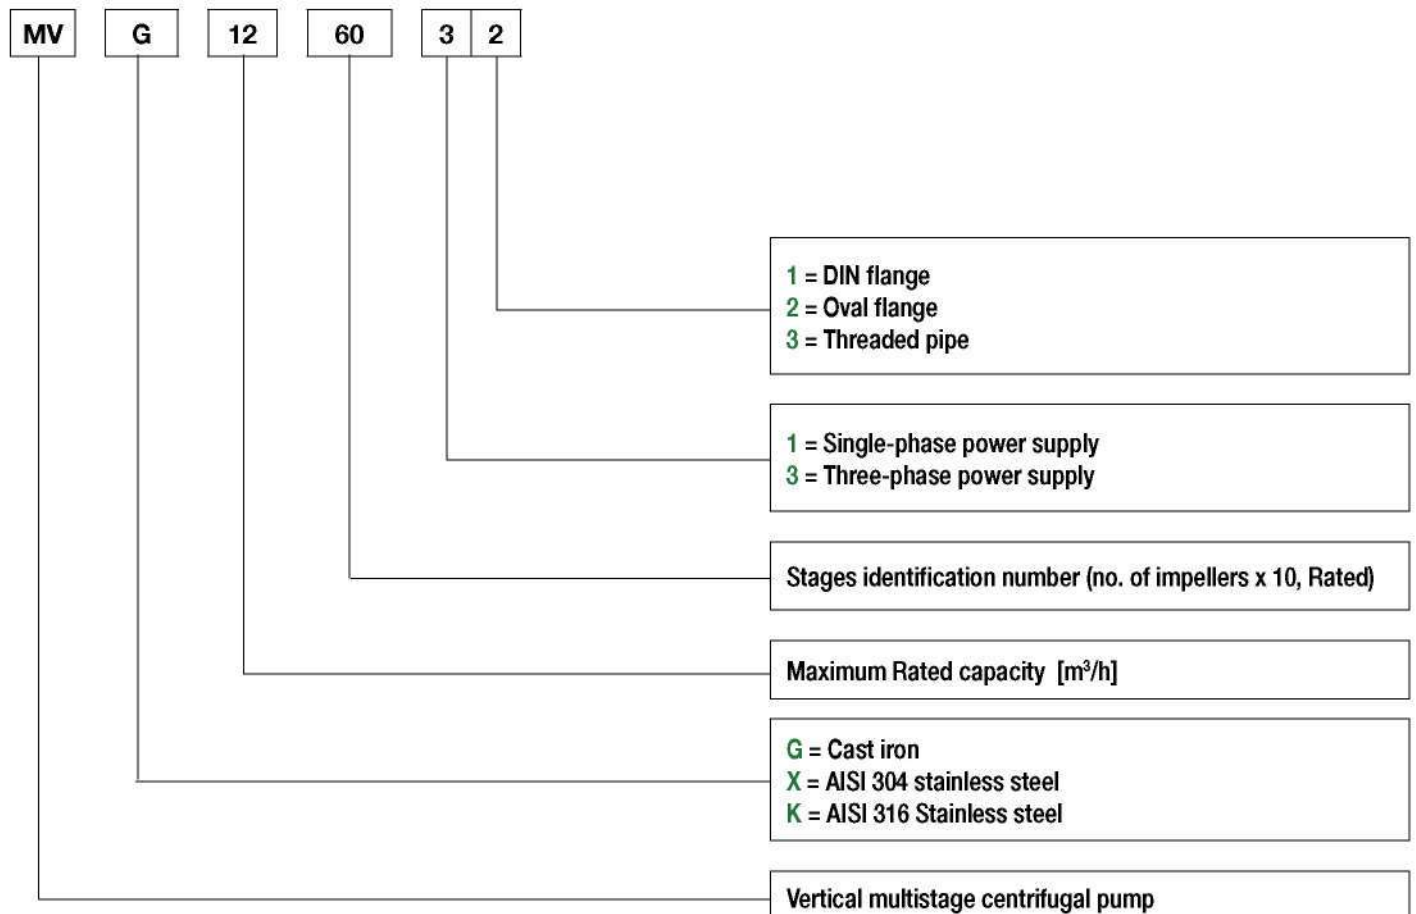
MV G 12 60 3 2

1 = DIN flange
2 = Oval flange
3 = Threaded pipe

1 = Single-phase power supply
3 = Three-phase power supply

Stages identification number (no. of impellers x 10, Rated)

Maximum Rated capacity [$m^3/h$]

G = Cast iron
X = AISI 304 stainless steel
K = AISI 316 Stainless steel

Vertical multistage centrifugal pump